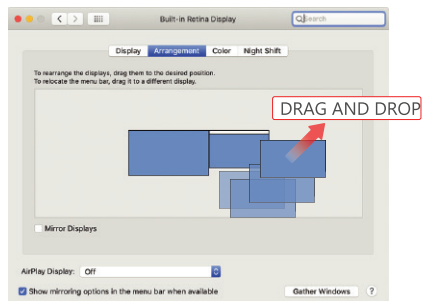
Built-in Retina Display

Search

Display Arrangement Color Night Shift

To rearrange the displays, drag them to the desired position.
To relocate the menu bar, drag it to a different display.

DRAG AND DROP

Mirror Displays

AirPlay Display: Off

Show mirroring options in the menu bar when available

Gather Windows

?